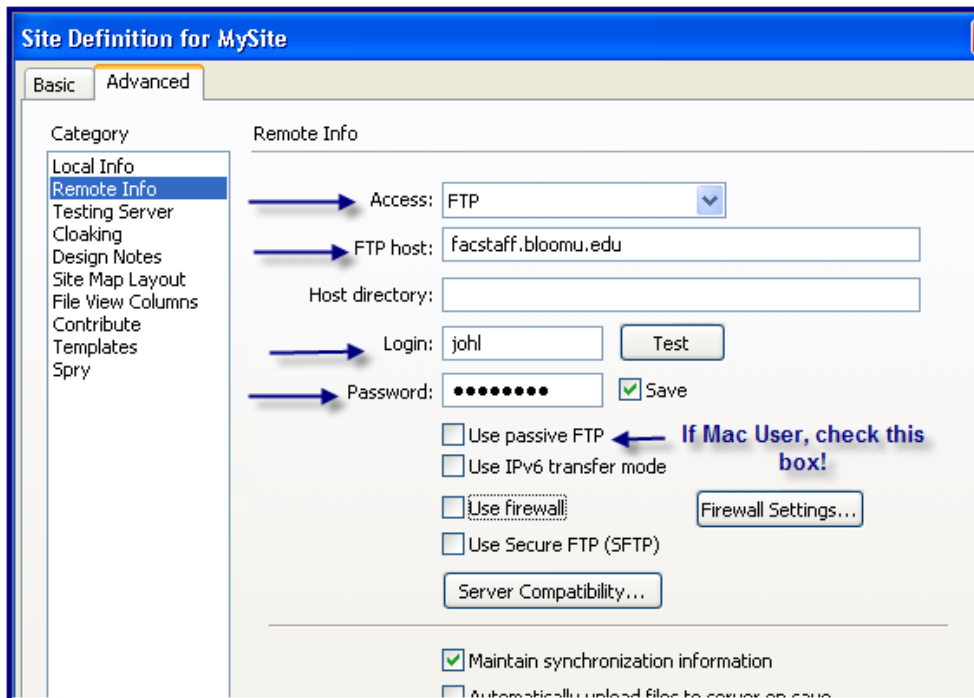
Site Definition for MySite

Basic
Advanced

Category
Local Info
Remote Info
Testing Server
Cloaking
Design Notes
Site Map Layout
File View Columns
Contribute
Templates
Spry

Remote Info

Access: FTP
FTP host: facstaff.bloomu.edu
Host directory:
Login: johl
Test
Password: ••••••••
Save

Use passive FTP
If Mac User, check this box!
Use IPv6 transfer mode
Use firewall
Firewall Settings...
Use Secure FTP (SFTP)
Server Compatibility...

Maintain synchronization information
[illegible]